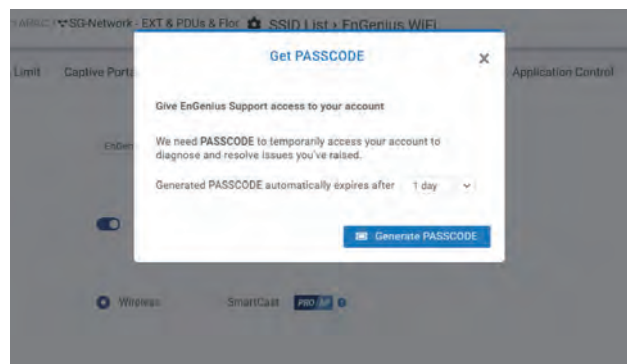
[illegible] SG-Network › EXT & PDUs & Flor SSID List › EnGenius WiFi

Limit Captive Port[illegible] Application Control

EnGen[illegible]

Wireless SmartCast PRO AP

Get PASSCODE ×

Give EnGenius Support access to your account

We need PASSCODE to temporarily access your account to diagnose and resolve issues you've raised.

Generated PASSCODE automatically expires after 1 day

Generate PASSCODE